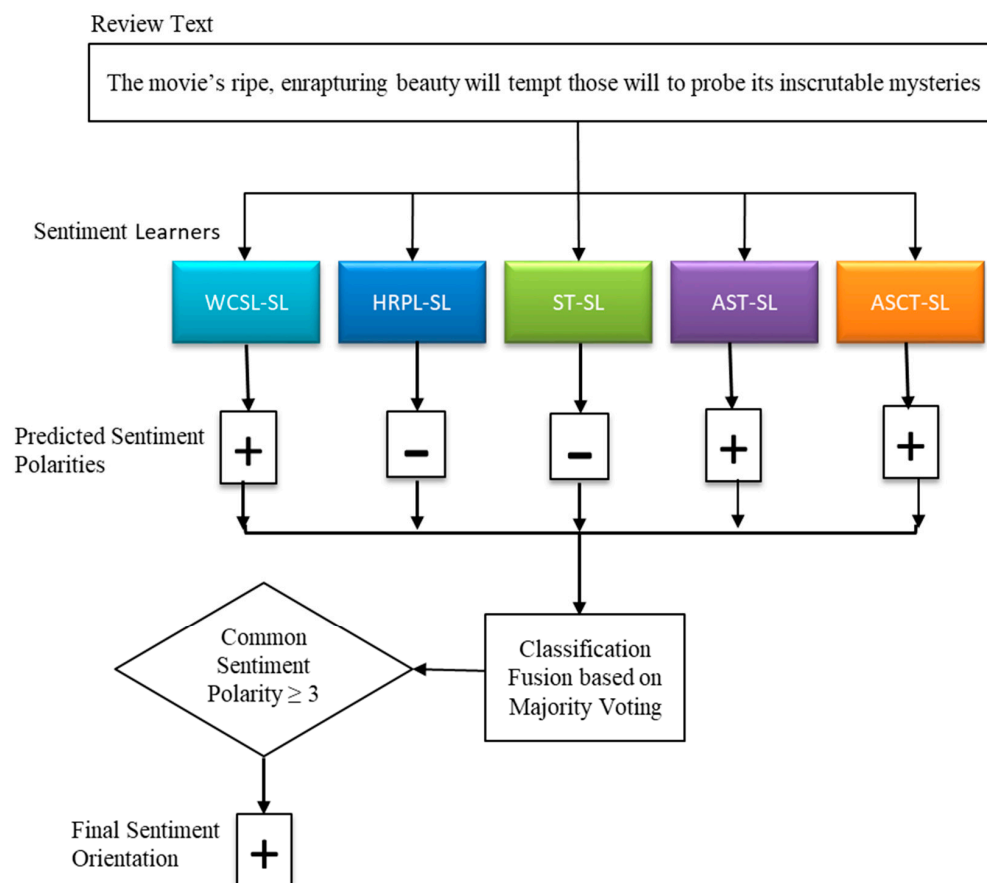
Review Text

The movie’s ripe, enrapturing beauty will tempt those will to probe its inscrutable mysteries

Sentiment Learners

WCSL-SL

HRPL-SL

ST-SL

AST-SL

ASCT-SL

Predicted Sentiment Polarities

+

-

-

+

+

Common Sentiment Polarity $\geq 3$

Classification Fusion based on Majority Voting

Final Sentiment Orientation

+